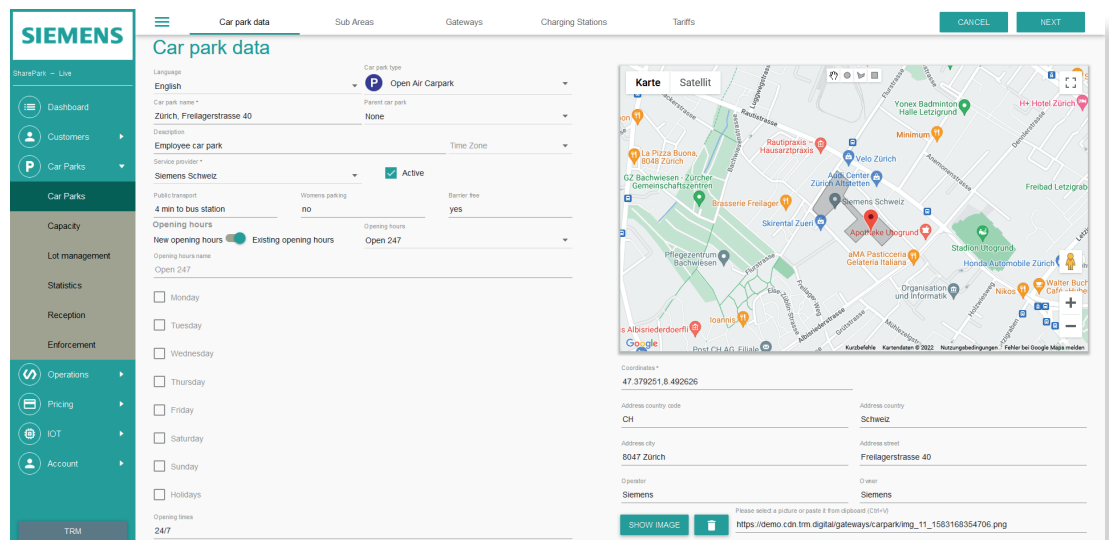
SIEMENS

SharePark – Live

Dashboard
Customers
Car Parks
Car Parks
Capacity
Lot management
Statistics
Reception
Enforcement
Operations
Pricing
IOT
Account

TRM

Car park data
Sub Areas
Gateways
Charging Stations
Tariffs

CANCEL
NEXT

Car park data

Language
English

Car park type
Open Air Carpark

Car park name *
Zürich, Freilagerstrasse 40

Parent car park
None

Description
Employee car park

Time Zone

Service provider *
Siemens Schweiz

Active

Public transport
4 min to bus station

Womens parking
no

Barrier free
yes

Opening hours
New opening hours
Existing opening hours

Opening hours
Open 247

Opening hours name
Open 247

Monday
Tuesday
Wednesday
Thursday
Friday
Saturday
Sunday
Holidays

Opening times
24/7

Karte
Satellit

Yonex Badminton Halle Letzigrund
H+ Hotel Zürich
Minimum
La Pizza Buona, 8048 Zürich
Rautipraxis - Hausarztpraxis
Velo Zürich
GZ Bachwiesen - Zürcher Gemeinschaftszentren
Audi Center Zürich Altstetten
Freibad Letzigrab
Brasserie Freilager
Siemens Schweiz
Skirental Zueri
Apotheke Utogrund
Stadion Utogrund
Pflegezentrum Bachwiesen
aMA Pasticceria Gelateria Italiana
Honda Automobile Zürich
Organisation und Informatik
Walter Buch Cafe Zürich
Nikos
Ioannis
Albisriederdoerfli
Post CH AG Filiale
Google
Kurzbefehle
Kartendaten © 2022
Nutzungsbedingungen
Fehler bei Google Maps melden

Coordinates *
47.379251,8.492626

Address country code
CH

Address country
Schweiz

Address city
8047 Zürich

Address street
Freilagerstrasse 40

Operator
Siemens

Owner
Siemens

SHOW IMAGE

Please select a picture or paste it from clipboard (Ctrl+V)
https://demo.cdn.trm.digital/gateways/carpark/img_11_1583168354706.png